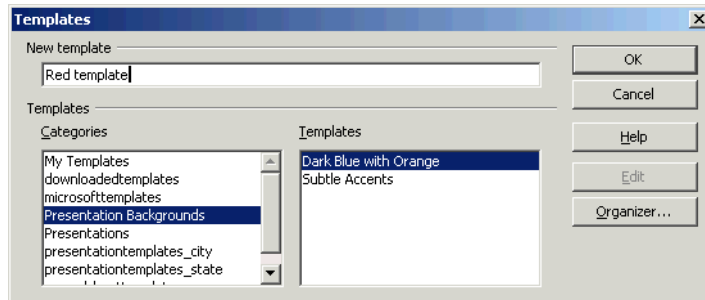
Templates

New template

Red template

Templates

Categories

My Templates
downloadedtemplates
microsofttemplates
Presentation Backgrounds
Presentations
presentationtemplates_city
presentationtemplates_state
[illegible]

Templates

Dark Blue with Orange
Subtle Accents

OK
Cancel
Help
Edit
Organizer...